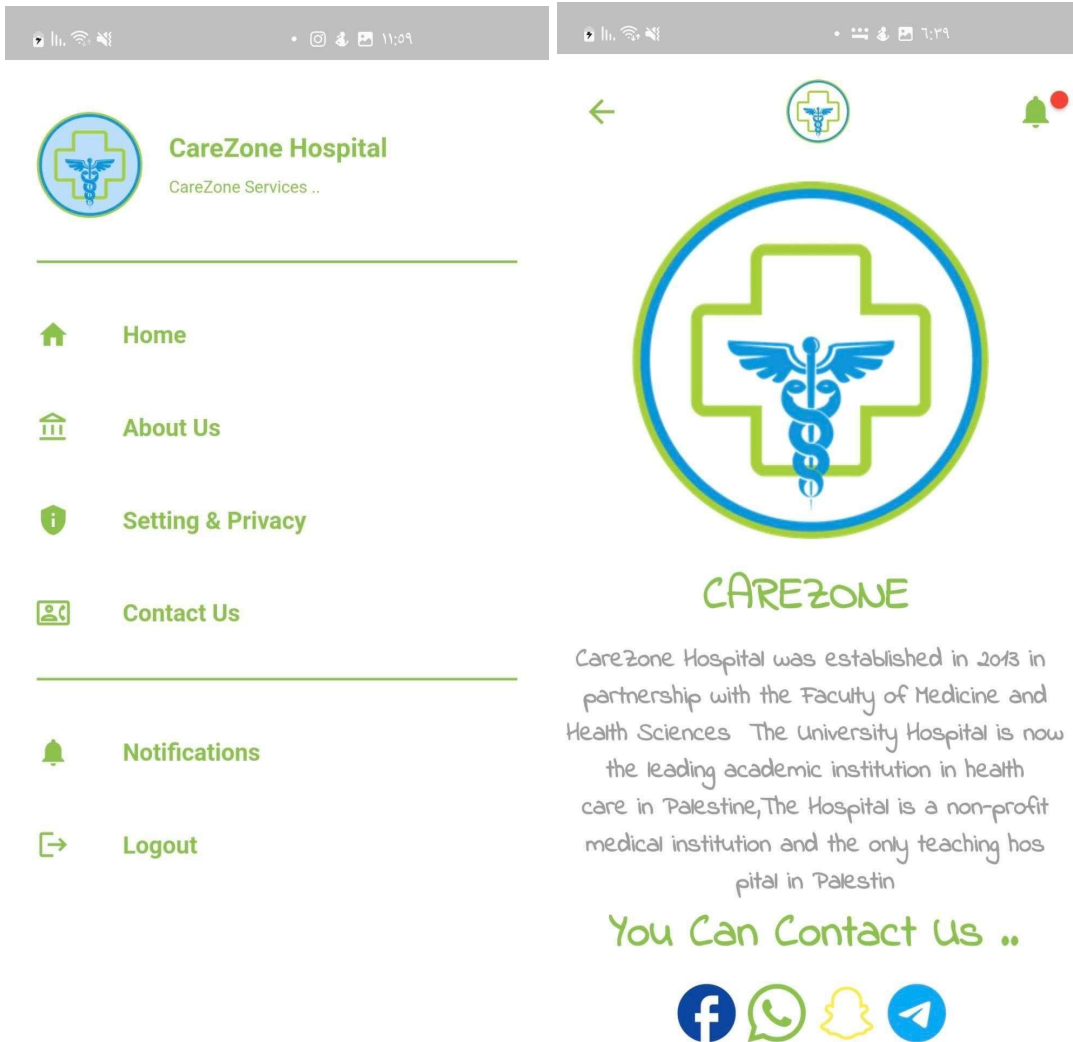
١١:٥٩

CareZone Hospital

CareZone Services ..

Home

About Us

Setting & Privacy

Contact Us

Notifications

Logout

٦:٣٩

CAREZONE

CareZone Hospital was established in 2013 in partnership with the Faculty of Medicine and Health Sciences The University Hospital is now the leading academic institution in health care in Palestine,The Hospital is a non-profit medical institution and the only teaching hos pital in Palestin

You Can Contact Us ..